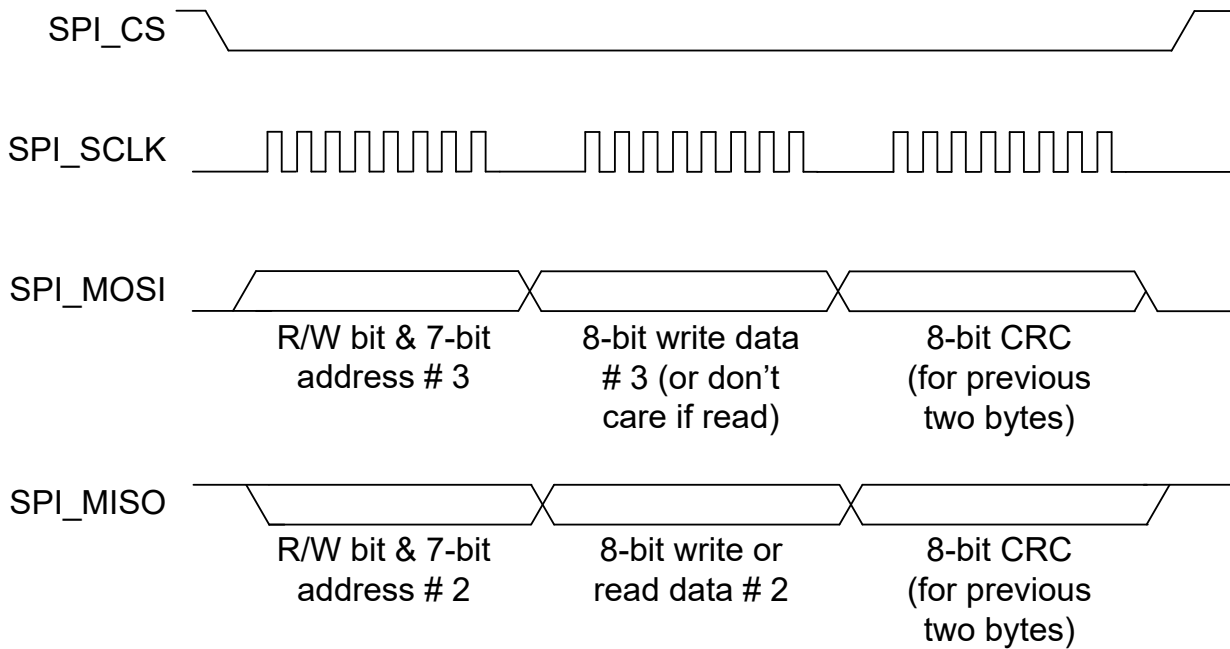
SPI_CS

SPI_SCLK

SPI_MOSI

R/W bit & 7-bit address # 3

8-bit write data # 3 (or don't care if read)

8-bit CRC (for previous two bytes)

SPI_MISO

R/W bit & 7-bit address # 2

8-bit write or read data # 2

8-bit CRC (for previous two bytes)